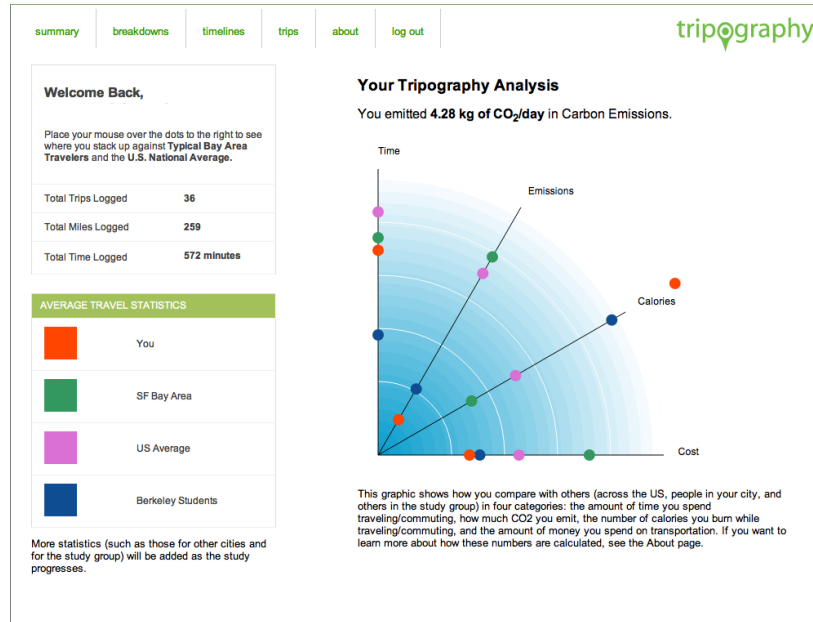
summary | breakdowns | timelines | trips | about | log out

tripography

Welcome Back,

Place your mouse over the dots to the right to see where you stack up against **Typical Bay Area Travelers** and the **U.S. National Average.**

| | |
|---|---|
| Total Trips Logged | 36 |
| Total Miles Logged | 259 |
| Total Time Logged | 572 minutes |

AVERAGE TRAVEL STATISTICS

You

SF Bay Area

US Average

Berkeley Students

More statistics (such as those for other cities and for the study group) will be added as the study progresses.

Your Tripography Analysis

You emitted **4.28 kg of $CO_2$/day** in Carbon Emissions.

Time

Emissions

Calories

Cost

This graphic shows how you compare with others (across the US, people in your city, and others in the study group) in four categories: the amount of time you spend traveling/commuting, how much CO2 you emit, the number of calories you burn while traveling/commuting, and the amount of money you spend on transportation. If you want to learn more about how these numbers are calculated, see the About page.